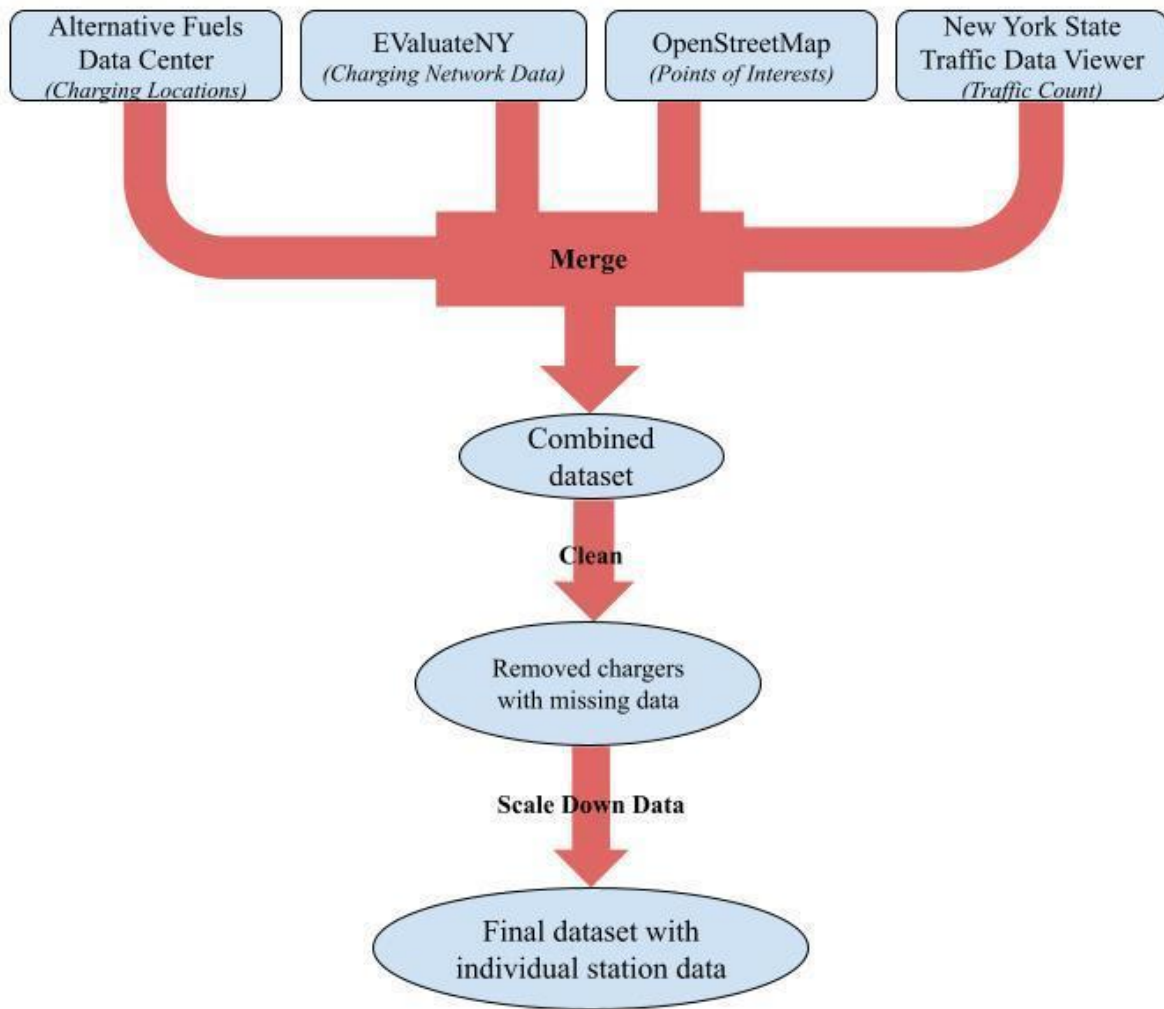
Alternative Fuels Data Center
(Charging Locations)

EValuateNY
(Charging Network Data)

OpenStreetMap
(Points of Interests)

New York State Traffic Data Viewer
(Traffic Count)

Merge

Combined dataset

Clean

Removed chargers with missing data

Scale Down Data

Final dataset with individual station data